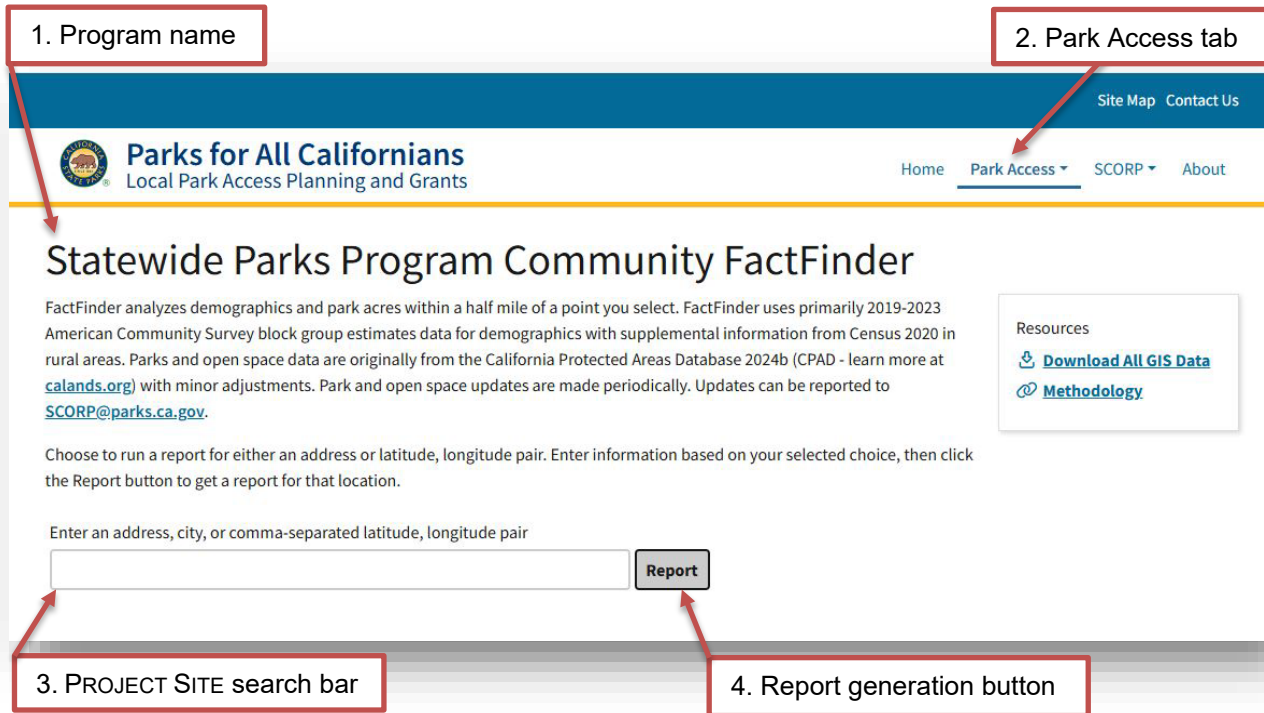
1. Program name

2. Park Access tab

Site Map Contact Us

CALIFORNIA STATE PARKS

Parks for All Californians
Local Park Access Planning and Grants

Home Park Access SCORP About

Statewide Parks Program Community FactFinder

FactFinder analyzes demographics and park acres within a half mile of a point you select. FactFinder uses primarily 2019-2023 American Community Survey block group estimates data for demographics with supplemental information from Census 2020 in rural areas. Parks and open space data are originally from the California Protected Areas Database 2024b (CPAD - learn more at calands.org) with minor adjustments. Park and open space updates are made periodically. Updates can be reported to SCORP@parks.ca.gov.

Choose to run a report for either an address or latitude, longitude pair. Enter information based on your selected choice, then click the Report button to get a report for that location.

Resources
Download All GIS Data
Methodology

Enter an address, city, or comma-separated latitude, longitude pair

Report

3. PROJECT SITE search bar

4. Report generation button